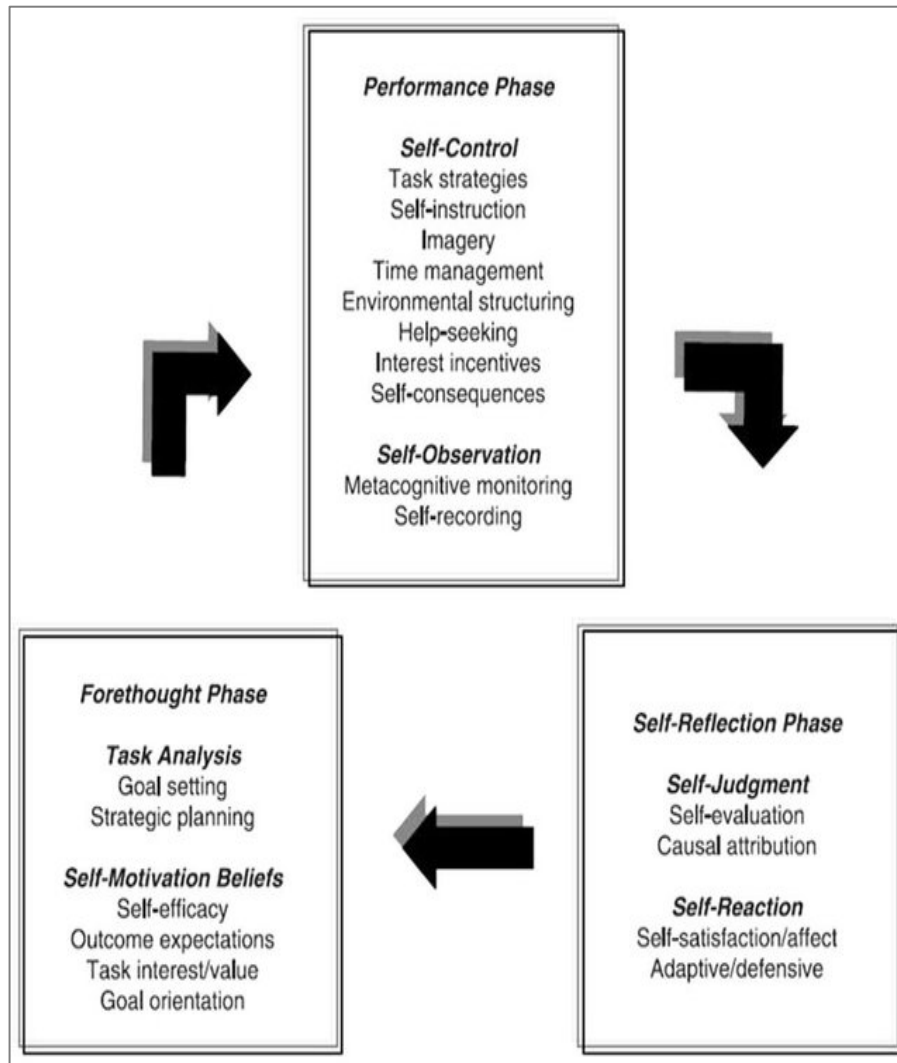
Performance Phase

Self-Control
Task strategies
Self-instruction
Imagery
Time management
Environmental structuring
Help-seeking
Interest incentives
Self-consequences

Self-Observation
Metacognitive monitoring
Self-recording

Forethought Phase

Task Analysis
Goal setting
Strategic planning

Self-Motivation Beliefs
Self-efficacy
Outcome expectations
Task interest/value
Goal orientation

Self-Reflection Phase

Self-Judgment
Self-evaluation
Causal attribution

Self-Reaction
Self-satisfaction/affect
Adaptive/defensive